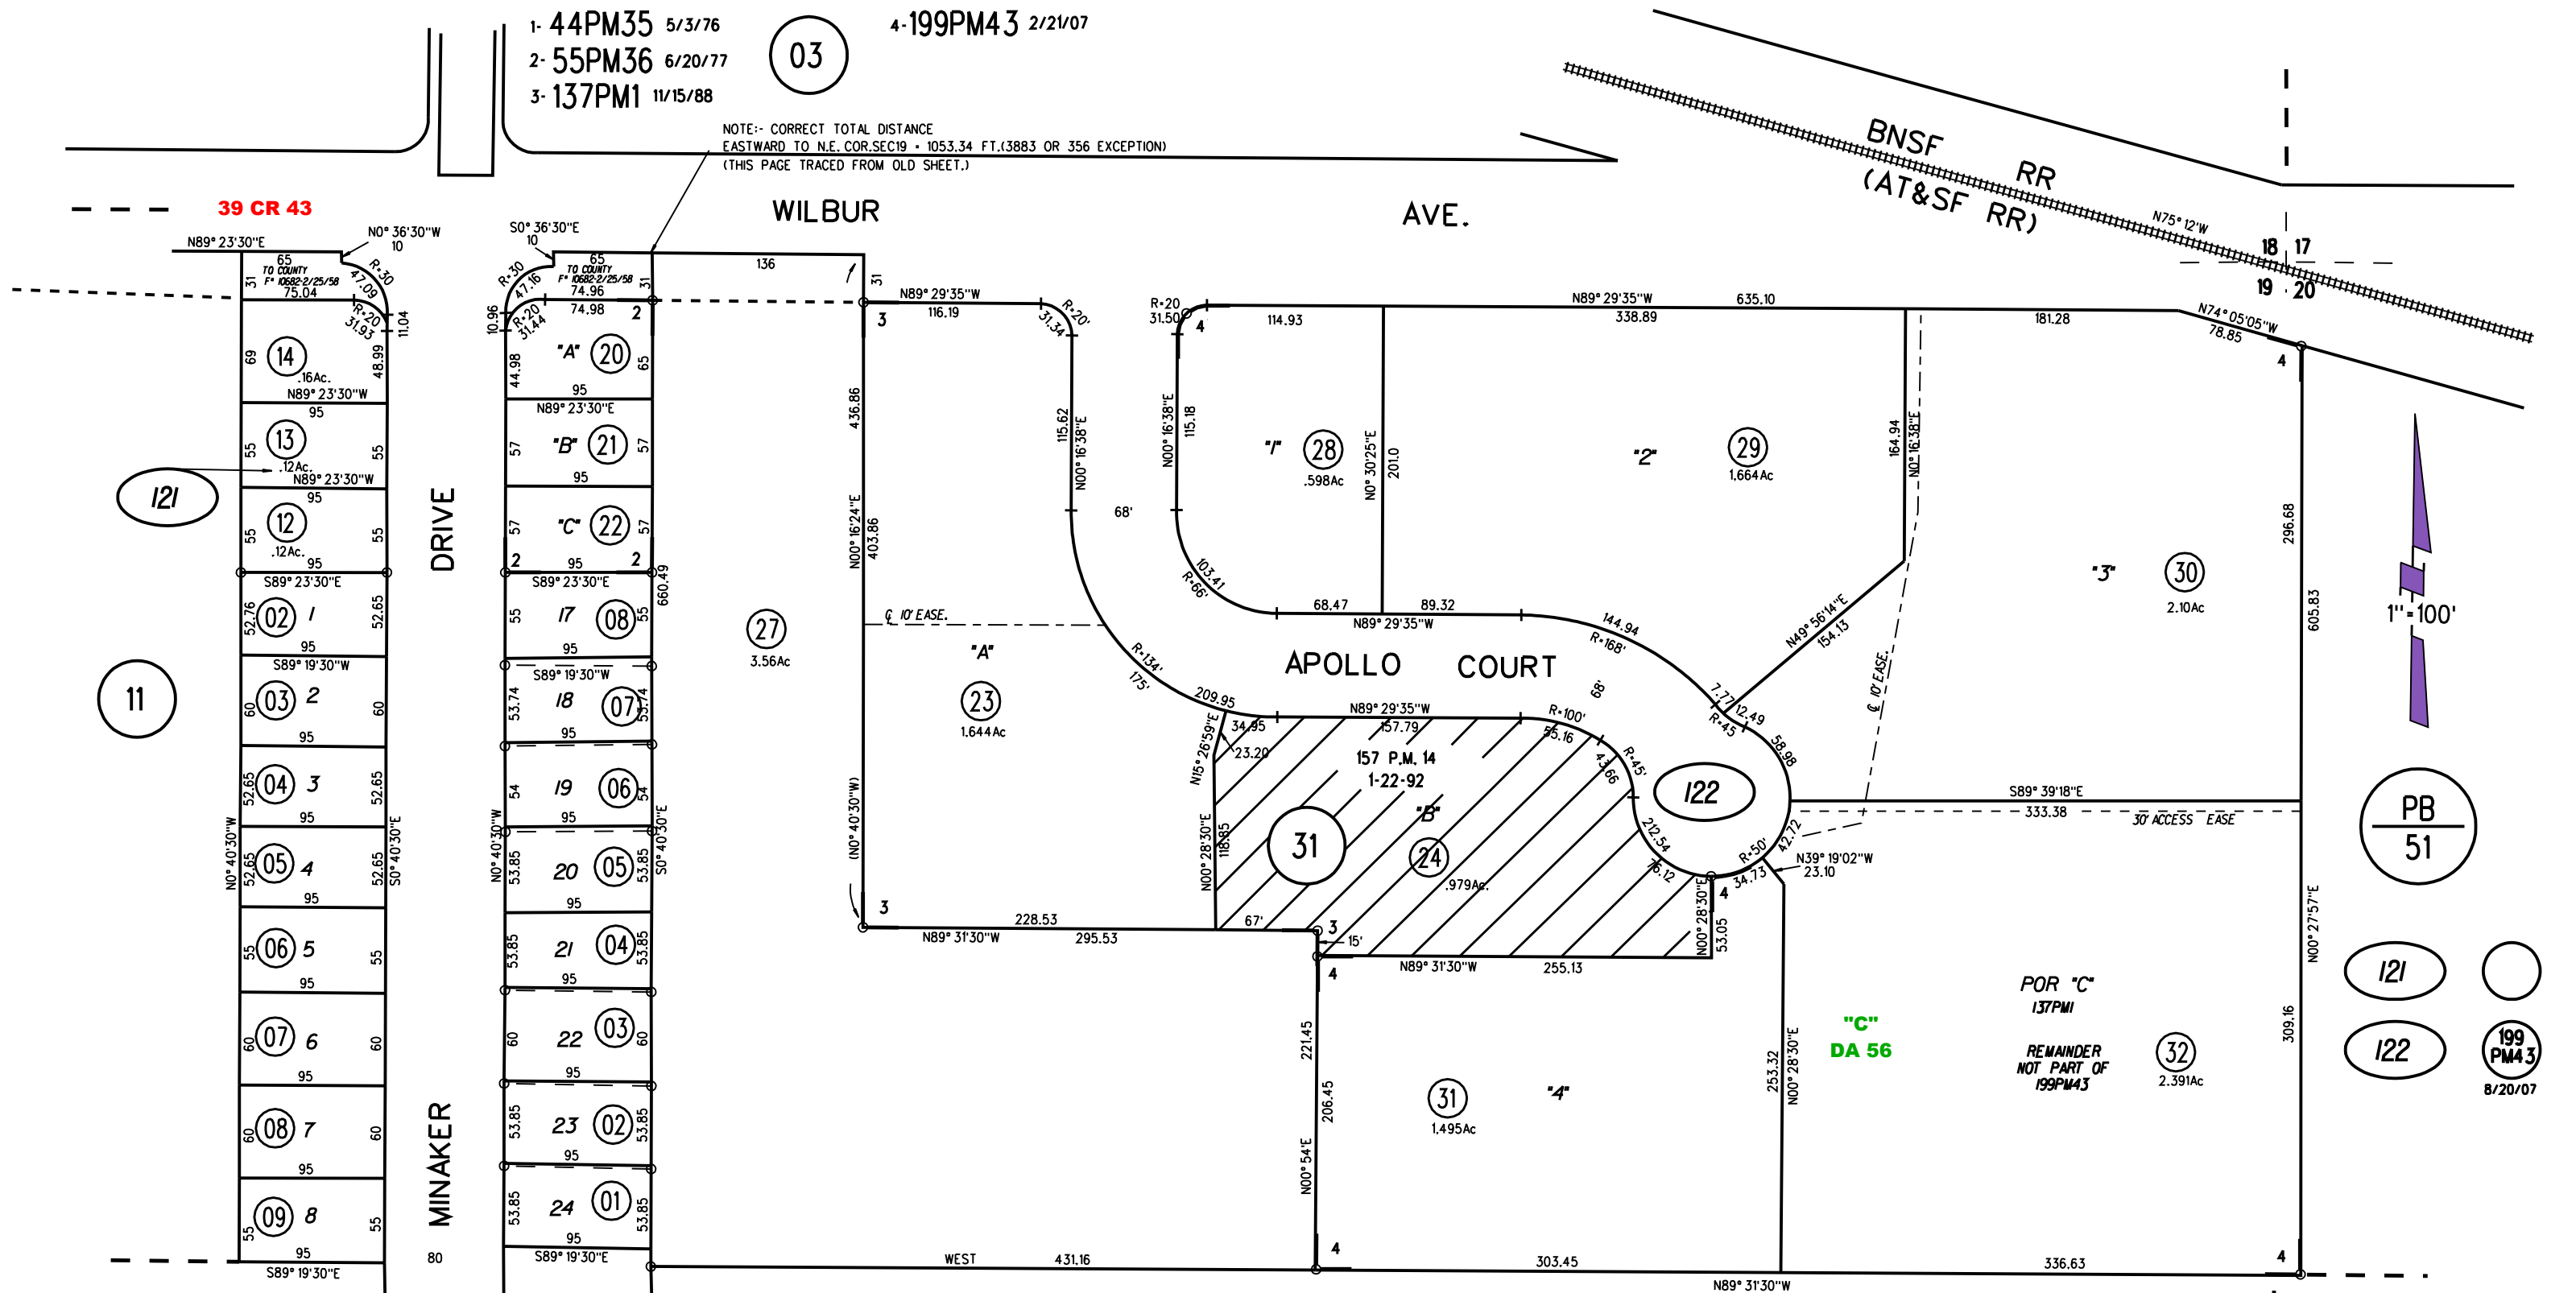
1- 44PM35 5/3/76
2- 55PM36 6/20/77
3- 137PM1 11/15/88
03
4-199PM43 2/21/07

NOTE:- CORRECT TOTAL DISTANCE EASTWARD TO N.E. COR.SEC19 = 1053.34 FT.(3883 OR 356 EXCEPTION) (THIS PAGE TRACED FROM OLD SHEET.)

BNSF RR (AT&SF RR)

WILBUR AVE.

39 CR 43

N89° 23'30"E 65 TO COUNTY F# 10682-2/25/58 75.04 N0° 36'30"W 10 R=30 47.09 R=20 31.93 11.04 31
S0° 36'30"E 10 65 TO COUNTY F# 10682-2/25/58 74.96 R=30 47.16 R=20 31.44 10.96 74.98 2 31 136 31

14 .16Ac. 69 48.99 N89° 23'30"W 95
13 .12Ac. 55 55 N89° 23'30"W 95
12 .12Ac. 55 55 95
S89° 23'30"E
02 1 52.76 52.65 95
S89° 19'30"W
03 2 60 60 95
04 3 52.65 52.65 95
05 4 52.65 52.65 95
06 5 55 55 95
07 6 60 60 95
08 7 60 60 95
09 8 55 55 95
S89° 19'30"E
N0° 40'30"W S0° 40'30"E
80

121
11

DRIVE
MINAKER

"A" 20 44.98 65 95
N89° 23'30"E
"B" 21 57 57 95
"C" 22 57 57 95 2 2
S89° 23'30"E
17 08 55 55 95 660.49
S89° 19'30"W
18 07 53.74 53.74 95
19 06 54 54 95
20 05 53.85 53.85 95
21 04 53.85 53.85 95
22 03 60 60 95
23 02 53.85 53.85 95
24 01 53.85 53.85 95
S89° 19'30"E
N0° 40'30"W S0° 40'30"E

27 3.56Ac
436.86 N00° 16'24"E 403.86 (N0° 40'30"W)
N89° 29'35"W 116.19 3 R=20' 31.34 115.62 N00° 16'38"E 68'
℄ 10' EASE.
"A" 23 1.644Ac
R=134' 175' 209.95
3 N89° 31'30"W 228.53 295.53

R=20 31.50 4 114.93 N00° 16'38"E 115.18 103.41 R=66' 68.47 89.32 N89° 29'35"W
"1" 28 .598Ac N0° 30'25"E 201.0
N89° 29'35"W 338.89 635.10
"2" 29 1.664Ac 164.94 N0° 16'38"E
181.28 N74° 05'05"W 78.85 N75° 12'W 18 17 19 20
"3" 30 2.10Ac 296.68 605.83 4
144.94 R=168' N49° 56'14"E 154.13 ℄ 10' EASE.
APOLLO COURT
68'
7.77 R=45 12.49 58.98
N89° 29'35"W 157.79 R=100' 55.16 43.66 R=45'
N15° 26'59"E 34.95 23.20
157 P.M. 14 1-22-92
"B" 24 .979Ac.
31
N00° 28'30"E 118.85 67' 3 15'
212.54 76.12 R=50' 42.72 34.73 4 N00° 28'30"E 53.05
122
S89° 39'18"E 333.38 30' ACCESS EASE
N39° 19'02"W 23.10
N89° 31'30"W 255.13 4
221.45 206.45 N00° 54'E
31 1.495Ac "4"
253.32 N00° 28'30"E
"C" DA 56
POR "C" 137PM1
REMAINDER NOT PART OF 199PM43
32 2.391Ac
N00° 27'57"E 309.16
WEST 431.16 4 303.45 336.63 4
N89° 31'30"W

1" = 100'
PB 51
121
122
199 PM43 8/20/07